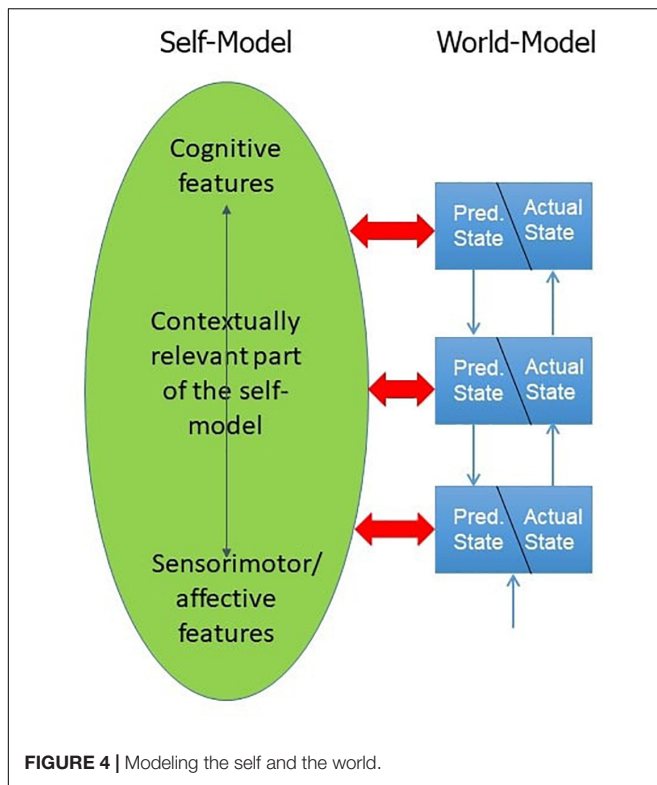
Self-Model

World-Model

Cognitive features

Contextually relevant part of the self-model

Sensorimotor/ affective features

Pred. State

Actual State

Pred. State

Actual State

Pred. State

Actual State

**FIGURE 4 |** Modeling the self and the world.